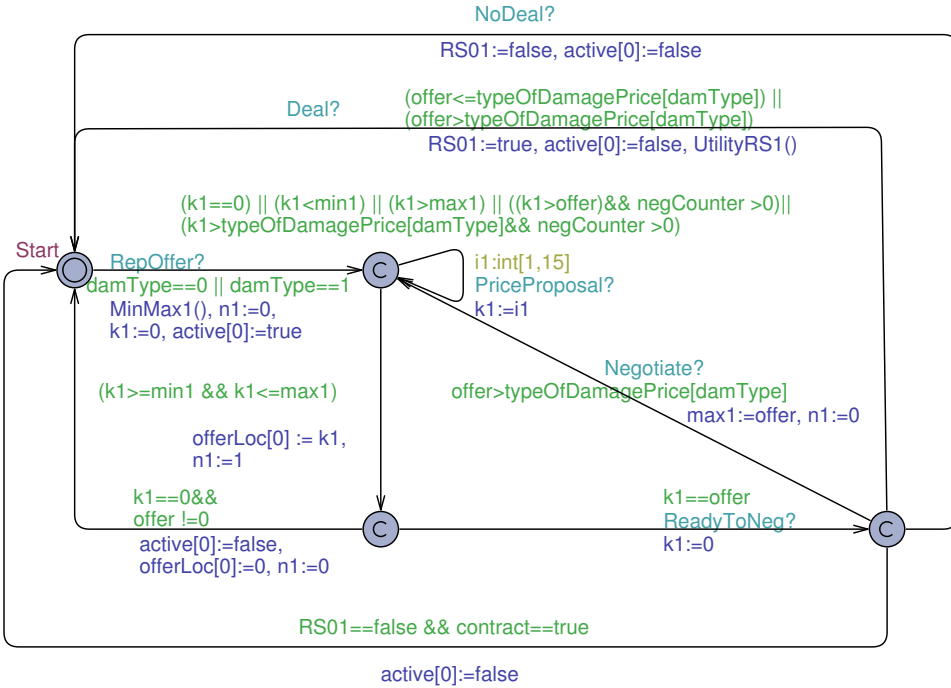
NoDeal?

RS01:=false, active[0]:=false

Deal?

(offer<=typeOfDamagePrice[damType]) || (offer>typeOfDamagePrice[damType])

RS01:=true, active[0]:=false, UtilityRS1()

(k1==0) || (k1<min1) || (k1>max1) || ((k1>offer)&& negCounter >0)|| (k1>typeOfDamagePrice[damType]&& negCounter >0)

Start

RepOffer?
damType==0 || damType==1
MinMax1(), n1:=0,
k1:=0, active[0]:=true

C

i1:int[1,15]
PriceProposal?
k1:=i1

Negotiate?
offer>typeOfDamagePrice[damType]
max1:=offer, n1:=0

(k1>=min1 && k1<=max1)

offerLoc[0] := k1,
n1:=1

k1==0&&
offer !=0

active[0]:=false,
offerLoc[0]:=0, n1:=0

C

k1==offer
ReadyToNeg?
k1:=0

C

RS01==false && contract==true

active[0]:=false